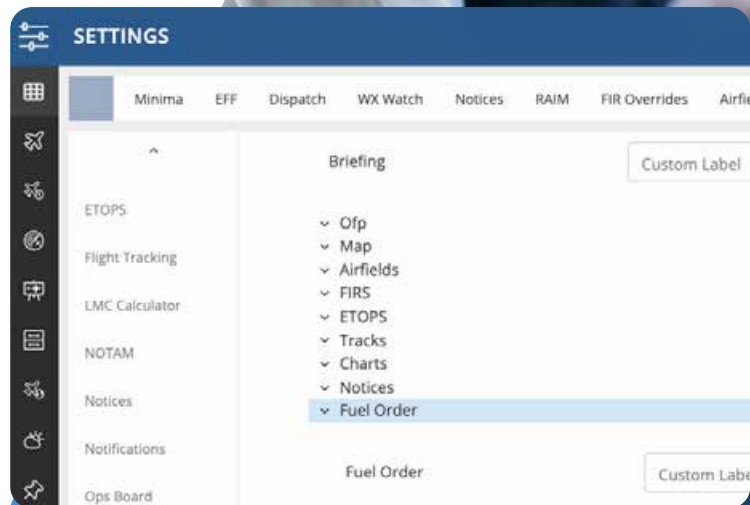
SETTINGS

Minima EFF Dispatch WX Watch Notices RAIM FIR Overrides Airfie

ETOPS

Flight Tracking

LMC Calculator

NOTAM

Notices

Notifications

Ops Board

Briefing

Custom Label

Ofp
Map
Airfields
FIRS
ETOPS
Tracks
Charts
Notices
Fuel Order

Fuel Order

Custom Labe